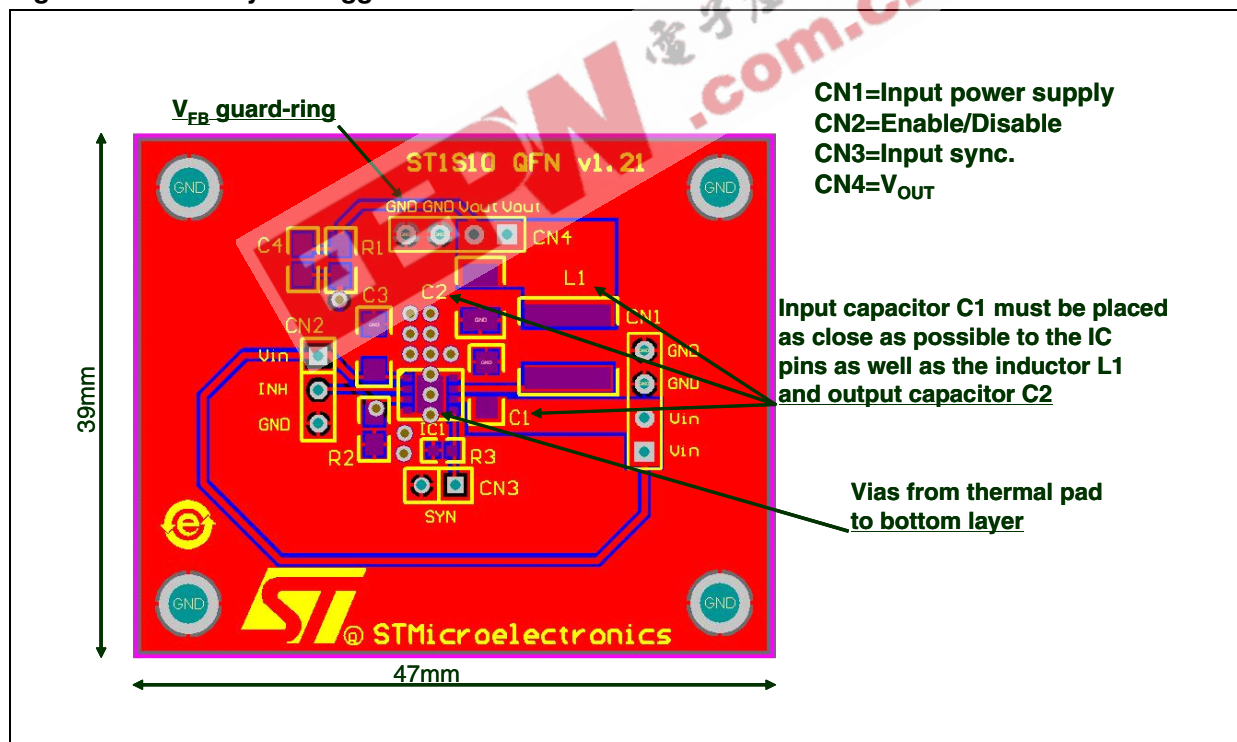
$V_{FB}$ guard-ring

CN1=Input power supply
CN2=Enable/Disable
CN3=Input sync.
CN4=$V_{OUT}$

ST1S10 QFN v1.21

GND GND GND GND

GND GND Vout Vout

CN4

C4 R1

L1

C3 C2

CN1

CN2

Vin

INH

GND

GND

GND

Vin

Vin

C1

IC1

R2 R3

CN3

SYN

Input capacitor C1 must be placed as close as possible to the IC pins as well as the inductor L1 and output capacitor C2

Vias from thermal pad to bottom layer

39mm

47mm

© STMicroelectronics

.com.c